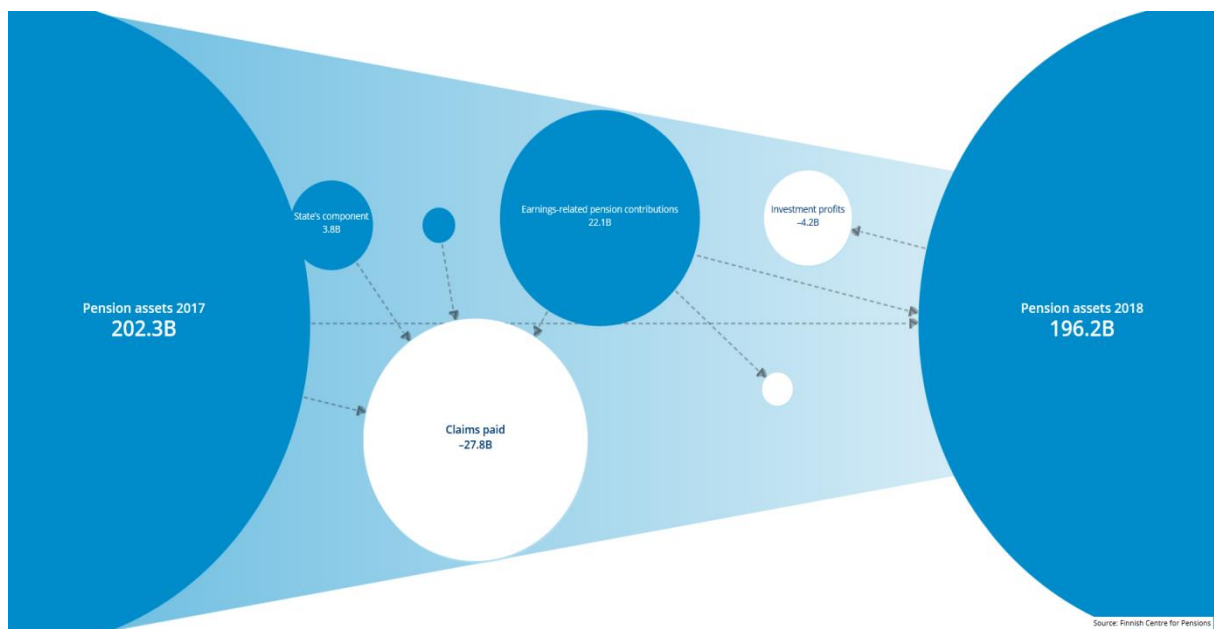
Pension assets 2017
202.3B

State's component
3.8B

Earnings-related pension contributions
22.1B

Investment profits
–4.2B

Pension assets 2018
196.2B

Claims paid
–27.8B

Source: Finnish Centre for Pensions